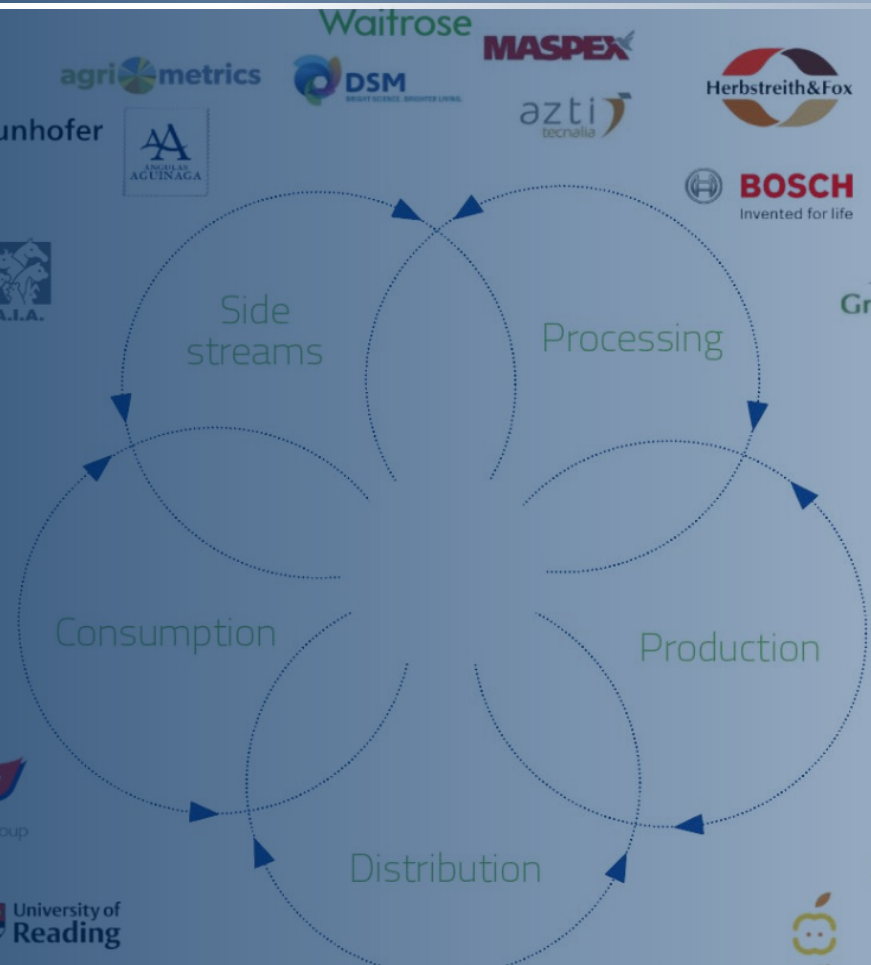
Waitrose

agri metrics

DSM

BRIGHT SCIENCE. BRIGHTER LIVING.

MASPEX

azti
tecnalia

Herbstreith&Fox

unhofer

AA
ANGULAS
AGUINAGA

BOSCH
Invented for life

A.I.A.

Gr

Side streams

Processing

Consumption

Production

Distribution

oup

University of
Reading